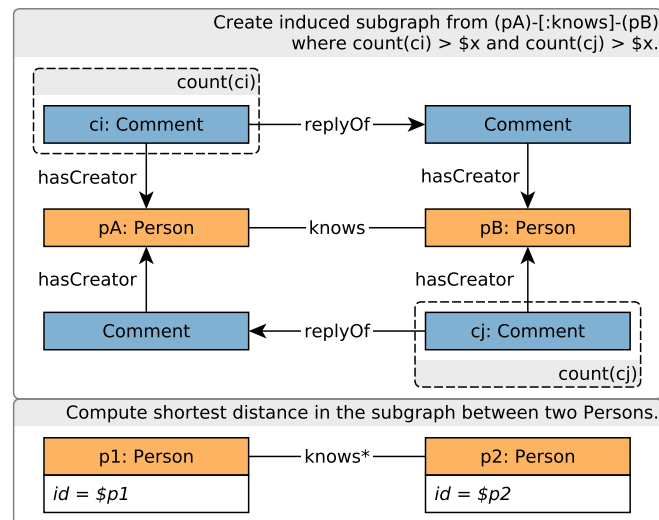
Create induced subgraph from (pA)-[:knows]-(pB) where count(ci) > $x and count(cj) > $x.

count(ci)

ci: Comment

replyOf

Comment

hasCreator

hasCreator

pA: Person

knows

pB: Person

hasCreator

hasCreator

Comment

replyOf

cj: Comment

count(cj)

Compute shortest distance in the subgraph between two Persons.

p1: Person

knows*

p2: Person

id = $p1

id = $p2